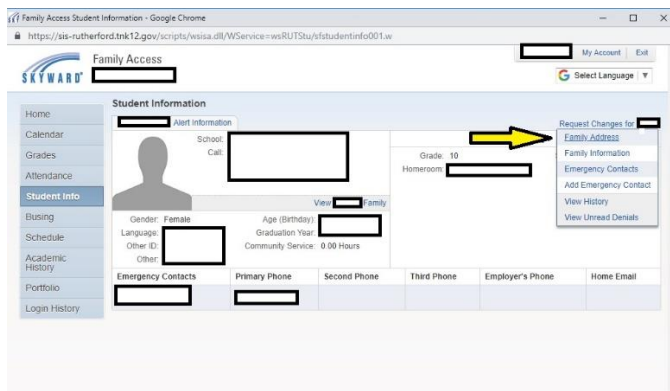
Family Access Student Information - Google Chrome

https://sis-rutherford.tnk12.gov/scripts/wsisa.dll/WService=wsRUTStu/sfstudentinfo001.w

My Account | Exit

SKYWARD

Family Access

Select Language

Home
Calendar
Grades
Attendance
Student Info
Busing
Schedule
Academic History
Portfolio
Login History

Student Information

Alert Information

Request Changes for

Family Address
Family Information
Emergency Contacts
Add Emergency Contact
View History
View Unread Denials

School:
Call:

Grade: 10
Homeroom:

View Family

Gender: Female
Language:
Other ID:
Other:

Age (Birthday):
Graduation Year:
Community Service: 0.00 Hours

| Emergency Contacts | Primary Phone | Second Phone | Third Phone | Employer's Phone | Home Email |
|---|---|---|---|---|---|
| | | | | | |